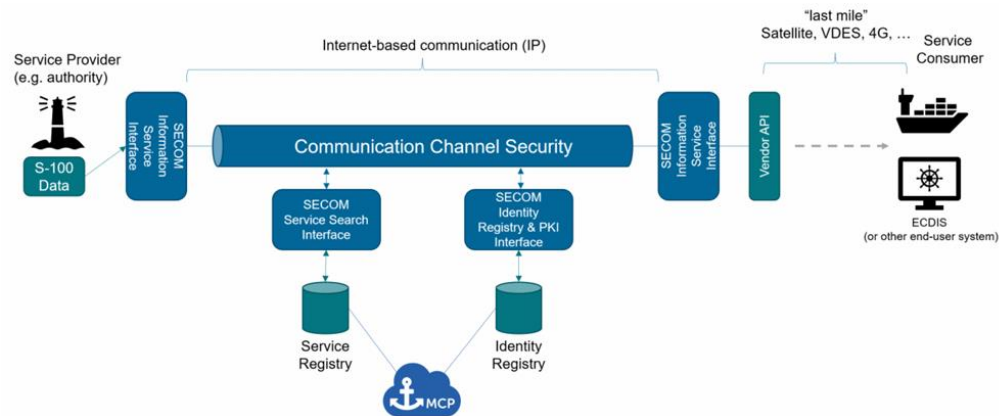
Service Provider
(e.g. authority)

S-100
Data

SECOM
Information
Service
Interface

Internet-based communication (IP)

Communication Channel Security

SECOM
Service Search
Interface

SECOM
Identity
Registry & PKI
Interface

Service
Registry

Identity
Registry

MCP

SECOM
Information
Service
Interface

"last mile"
Satellite, VDES, 4G, ...

Vendor API

Service
Consumer

ECDIS
(or other end-user system)